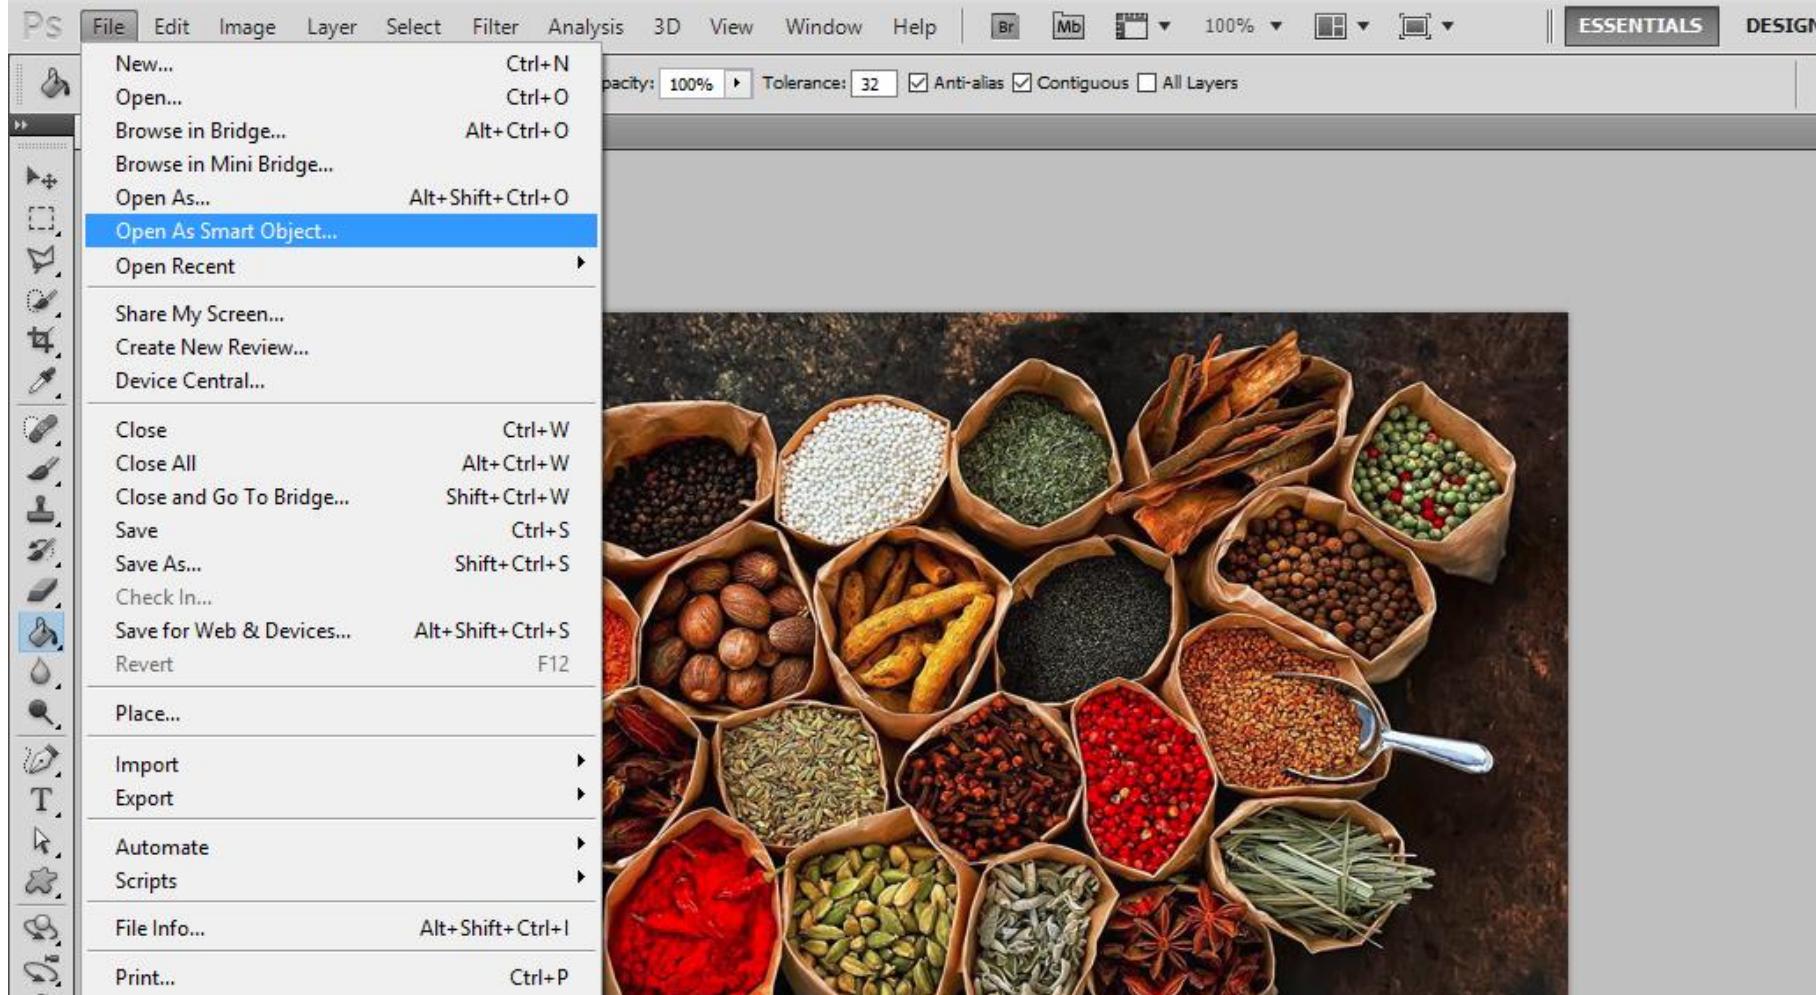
Ps File Edit Image Layer Select Filter Analysis 3D View Window Help Br Mb 100% ESSENTIALS DESIGN

pacity: 100% Tolerance: 32 Anti-alias Contiguous All Layers

New... Ctrl+N
Open... Ctrl+O
Browse in Bridge... Alt+Ctrl+O
Browse in Mini Bridge...
Open As... Alt+Shift+Ctrl+O
Open As Smart Object...
Open Recent

Share My Screen...
Create New Review...
Device Central...

Close Ctrl+W
Close All Alt+Ctrl+W
Close and Go To Bridge... Shift+Ctrl+W
Save Ctrl+S
Save As... Shift+Ctrl+S
Check In...
Save for Web & Devices... Alt+Shift+Ctrl+S
Revert F12

Place...

Import
Export

Automate
Scripts

File Info... Alt+Shift+Ctrl+I

Print... Ctrl+P